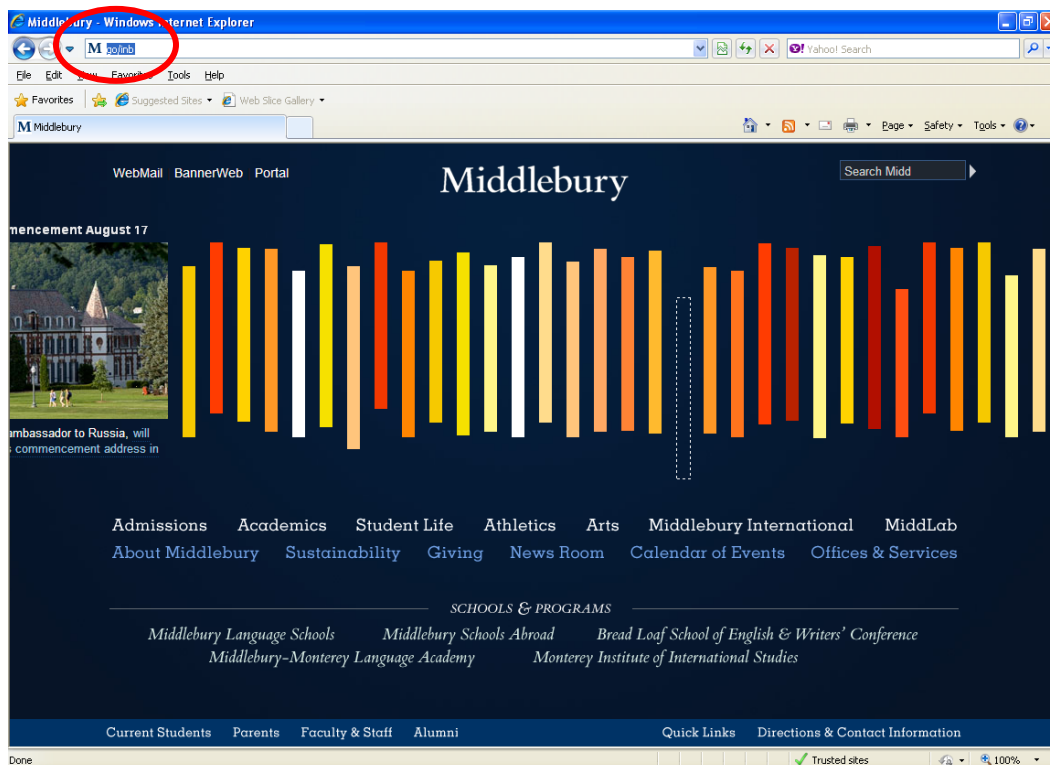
Middlebury - Windows Internet Explorer

go/inb

Yahoo! Search

File Edit View Favorites Tools Help

Favorites Suggested Sites Web Slice Gallery

Middlebury

Page Safety Tools

WebMail BannerWeb Portal

Middlebury

Search Midd

mencement August 17

mbassador to Russia, will
commencement address in

Admissions Academics Student Life Athletics Arts Middlebury International MiddLab
About Middlebury Sustainability Giving News Room Calendar of Events Offices & Services

SCHOOLS & PROGRAMS

Middlebury Language Schools Middlebury Schools Abroad Bread Loaf School of English & Writers' Conference
Middlebury-Monterey Language Academy Monterey Institute of International Studies

Current Students Parents Faculty & Staff Alumni Quick Links Directions & Contact Information

Done Trusted sites 100%